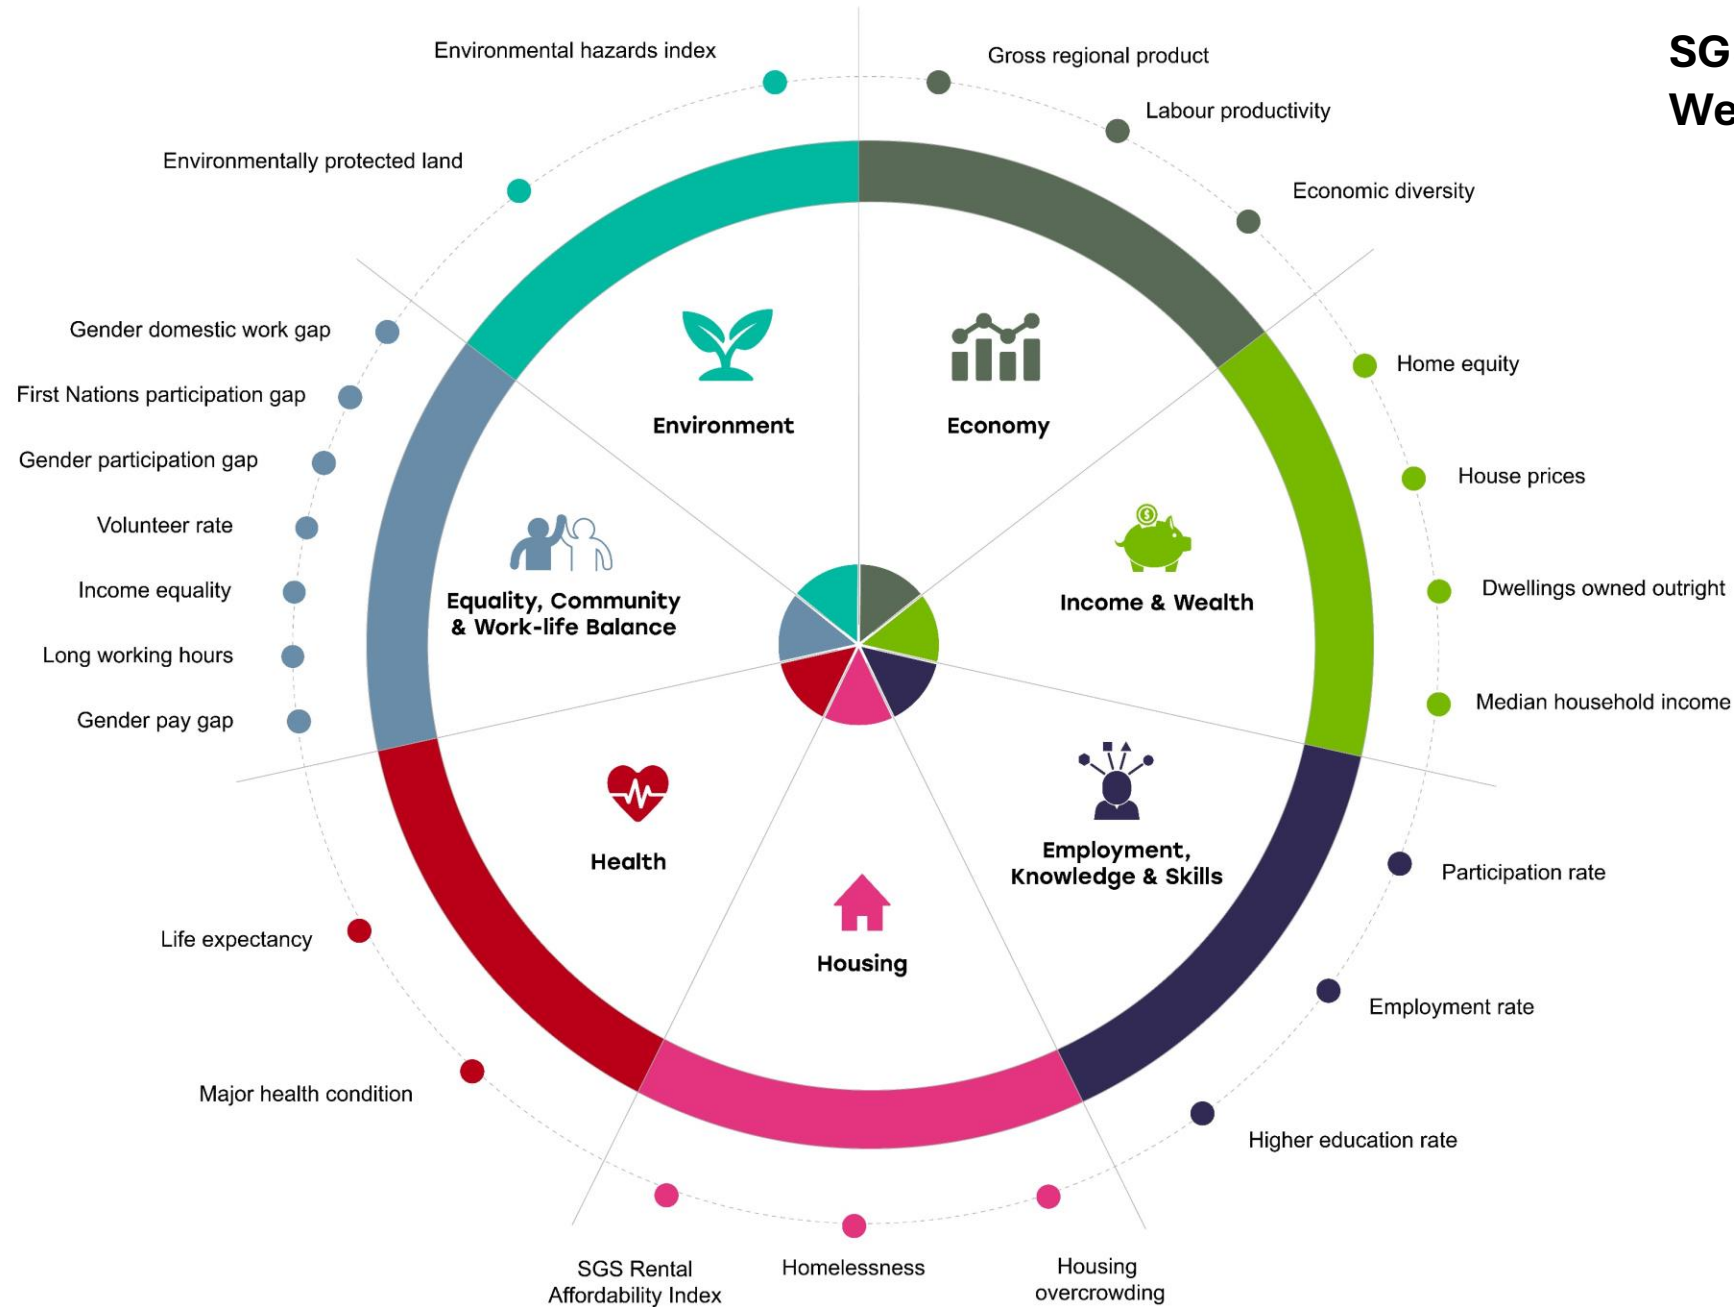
SG
We

Environmental hazards index
Gross regional product
Labour productivity
Economic diversity
Environmentally protected land
Gender domestic work gap
First Nations participation gap
Gender participation gap
Volunteer rate
Income equality
Long working hours
Gender pay gap
Home equity
House prices
Dwellings owned outright
Median household income

Environment
Economy
Equality, Community & Work-life Balance
Income & Wealth
Health
Housing
Employment, Knowledge & Skills

Participation rate
Employment rate
Higher education rate
Life expectancy
Major health condition
SGS Rental Affordability Index
Homelessness
Housing overcrowding